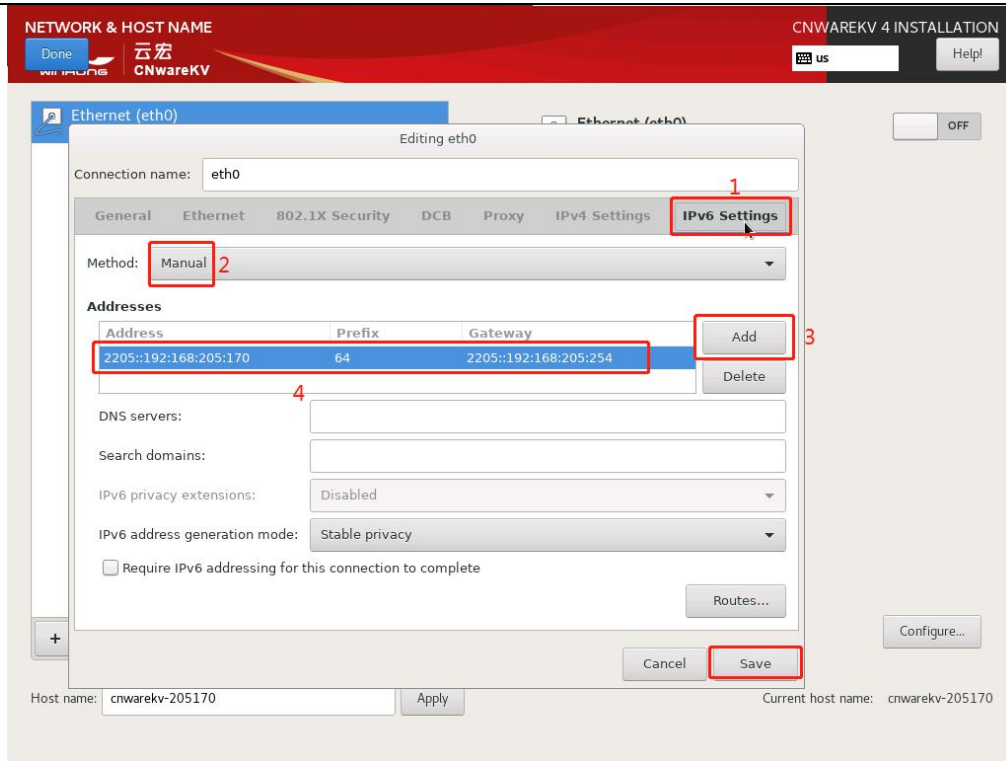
NETWORK & HOST NAME

Done

云宏 CNwareKV

CNWAREKV 4 INSTALLATION

us

Help!

Ethernet (eth0)

Ethernet (eth0)

OFF

Editing eth0

Connection name: eth0

1

General Ethernet 802.1X Security DCB Proxy IPv4 Settings IPv6 Settings

Method: Manual 2

Addresses

| Address | Prefix | Gateway |
|---|---|---|
| 2205::192:168:205:170 | 64 | 2205::192:168:205:254 |

Add 3

4

Delete

DNS servers:

Search domains:

IPv6 privacy extensions: Disabled

IPv6 address generation mode: Stable privacy

Require IPv6 addressing for this connection to complete

Routes...

+

Configure...

Cancel Save

Host name: cnwarekv-205170 Apply

Current host name: cnwarekv-205170